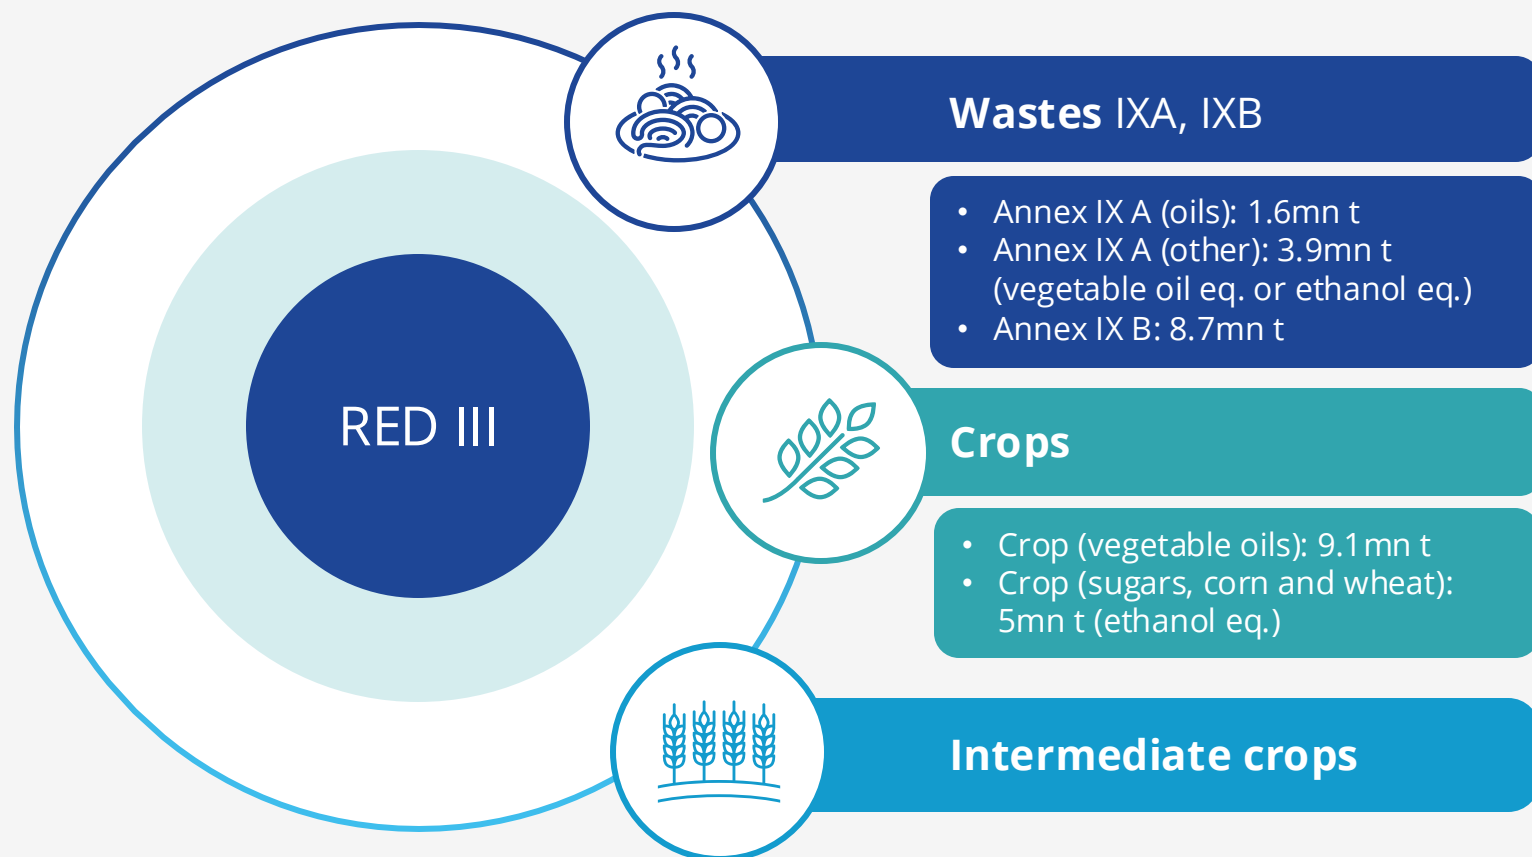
RED III

Wastes IXA, IXB

• Annex IX A (oils): 1.6mn t
• Annex IX A (other): 3.9mn t (vegetable oil eq. or ethanol eq.)
• Annex IX B: 8.7mn t

Crops

• Crop (vegetable oils): 9.1mn t
• Crop (sugars, corn and wheat): 5mn t (ethanol eq.)

Intermediate crops